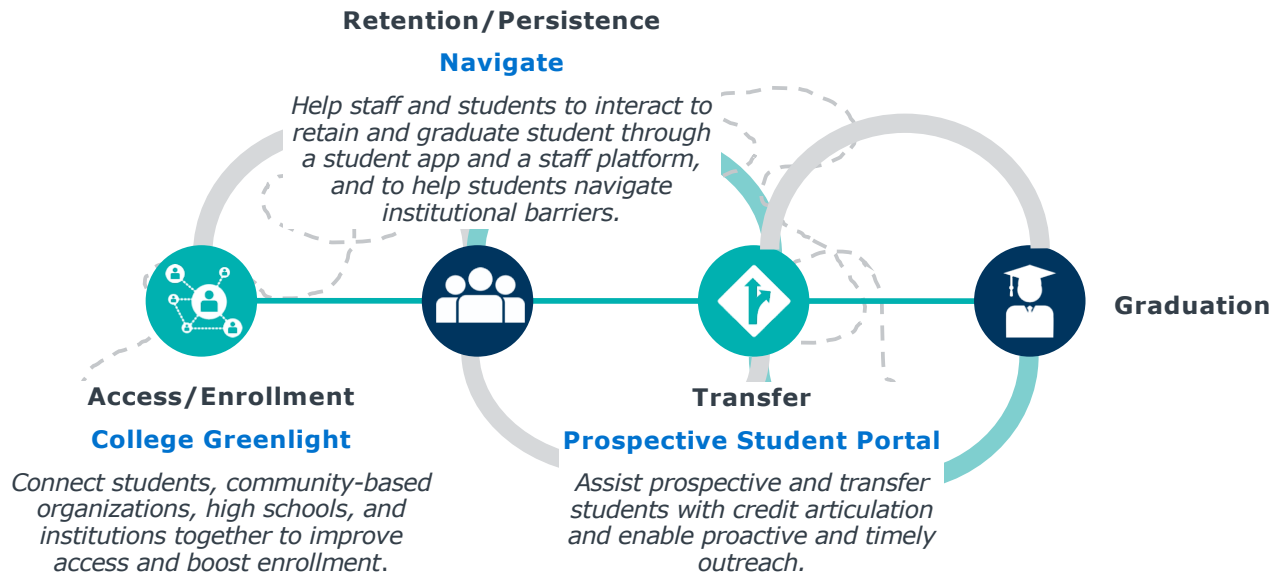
Retention/Persistence

Navigate

Help staff and students to interact to retain and graduate student through a student app and a staff platform, and to help students navigate institutional barriers.

Graduation

Access/Enrollment

College Greenlight

Connect students, community-based organizations, high schools, and institutions together to improve access and boost enrollment.

Transfer

Prospective Student Portal

Assist prospective and transfer students with credit articulation and enable proactive and timely outreach.